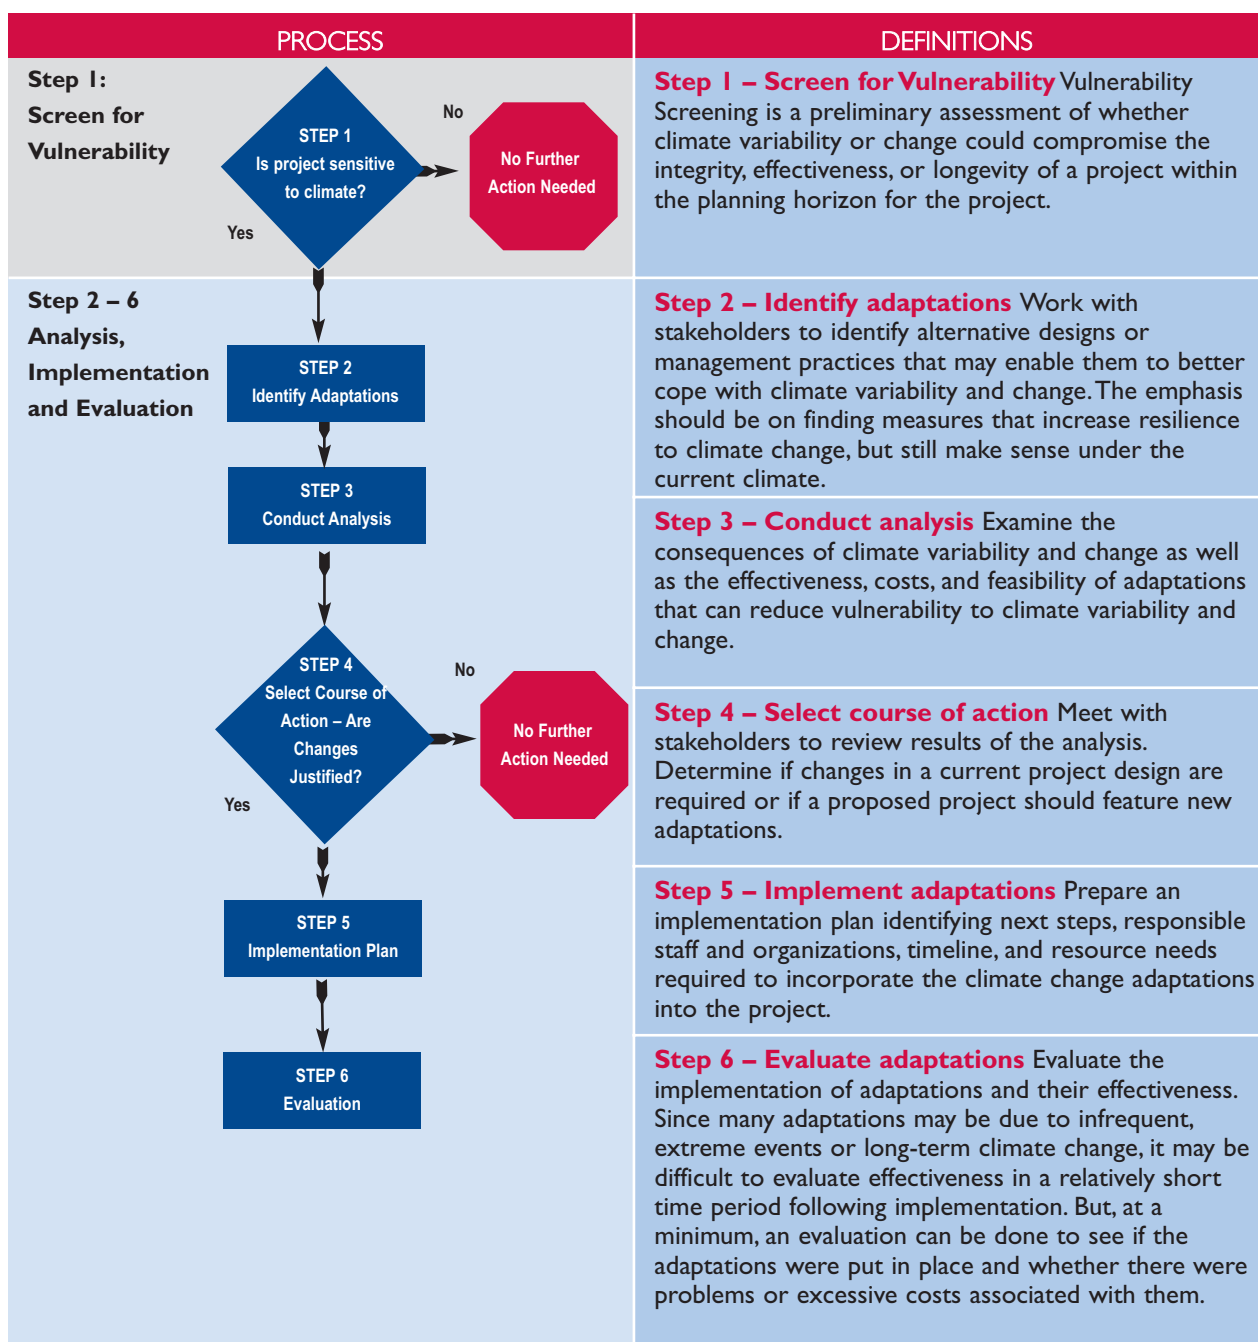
PROCESS

DEFINITIONS

Step 1:
Screen for Vulnerability

STEP 1
Is project sensitive to climate?

No

No Further Action Needed

Yes

Step 1 – Screen for Vulnerability Vulnerability Screening is a preliminary assessment of whether climate variability or change could compromise the integrity, effectiveness, or longevity of a project within the planning horizon for the project.

Step 2 – 6
Analysis, Implementation and Evaluation

STEP 2
Identify Adaptations

STEP 3
Conduct Analysis

STEP 4
Select Course of Action – Are Changes Justified?

No

No Further Action Needed

Yes

STEP 5
Implementation Plan

STEP 6
Evaluation

Step 2 – Identify adaptations Work with stakeholders to identify alternative designs or management practices that may enable them to better cope with climate variability and change. The emphasis should be on finding measures that increase resilience to climate change, but still make sense under the current climate.

Step 3 – Conduct analysis Examine the consequences of climate variability and change as well as the effectiveness, costs, and feasibility of adaptations that can reduce vulnerability to climate variability and change.

Step 4 – Select course of action Meet with stakeholders to review results of the analysis. Determine if changes in a current project design are required or if a proposed project should feature new adaptations.

Step 5 – Implement adaptations Prepare an implementation plan identifying next steps, responsible staff and organizations, timeline, and resource needs required to incorporate the climate change adaptations into the project.

Step 6 – Evaluate adaptations Evaluate the implementation of adaptations and their effectiveness. Since many adaptations may be due to infrequent, extreme events or long-term climate change, it may be difficult to evaluate effectiveness in a relatively short time period following implementation. But, at a minimum, an evaluation can be done to see if the adaptations were put in place and whether there were problems or excessive costs associated with them.